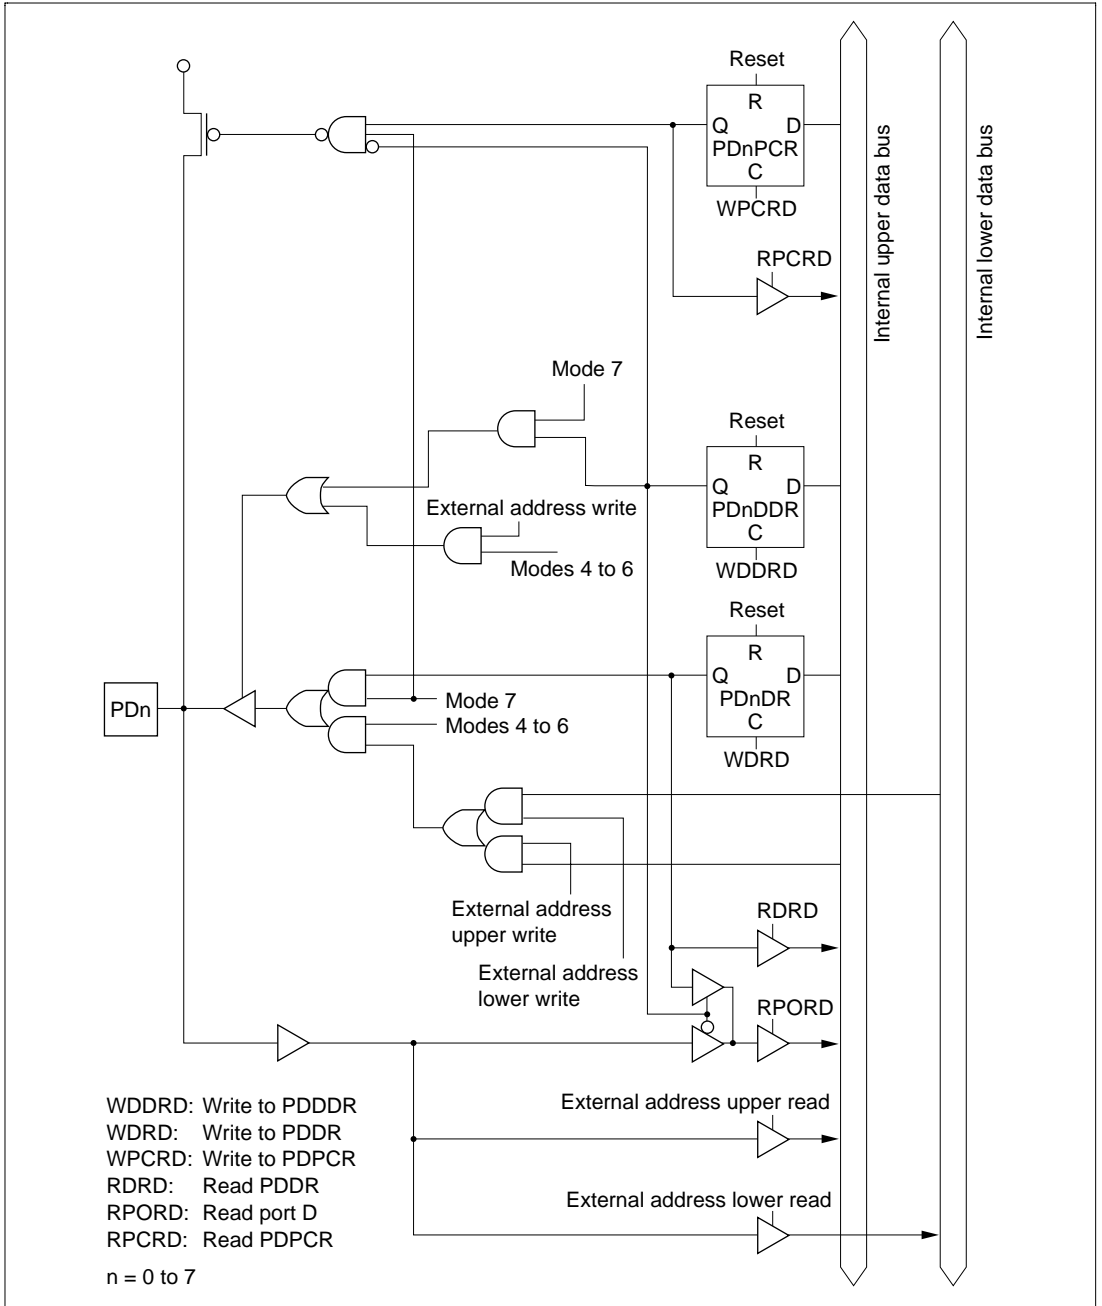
Reset
R
Q D
PDnPCR
C
WPCRD

RPCRD

Internal upper data bus

Internal lower data bus

Mode 7

Reset
R
Q D
PDnDDR
C
WDDRD

External address write

Modes 4 to 6

Reset
R
Q D
PDnDR
C
WDRD

PDn

Mode 7
Modes 4 to 6

External address upper write

External address lower write

RDRD

RPORD

External address upper read

External address lower read

WDDRD: Write to PDDDR
WDRD: Write to PDDR
WPCRD: Write to PDPCR
RDRD: Read PDDR
RPORD: Read port D
RPCRD: Read PDPCR

n = 0 to 7